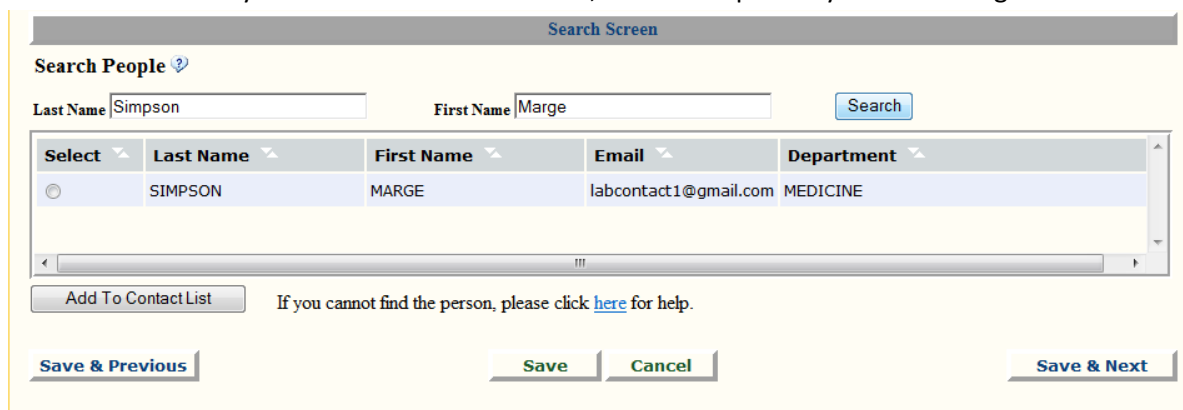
Search Screen

Search People

Last Name Simpson

First Name Marge

Search

| Select | Last Name | First Name | Email | Department |
|---|---|---|---|---|
| | SIMPSON | MARGE | labcontact1@gmail.com | MEDICINE |

Add To Contact List

If you cannot find the person, please click here for help.

Save & Previous

Save

Cancel

Save & Next